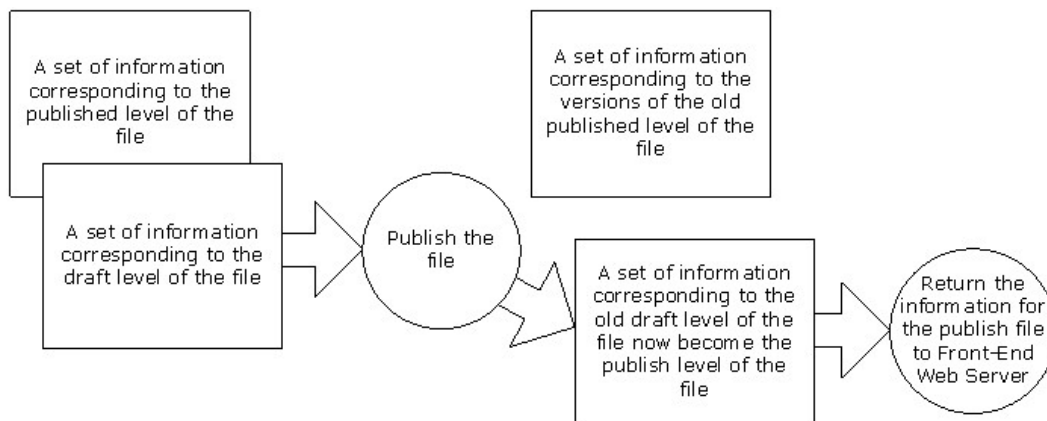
A set of information corresponding to the published level of the file

A set of information corresponding to the draft level of the file

Publish the file

A set of information corresponding to the versions of the old published level of the file

A set of information corresponding to the old draft level of the file now become the publish level of the file

Return the information for the publish file to Front-End Web Server